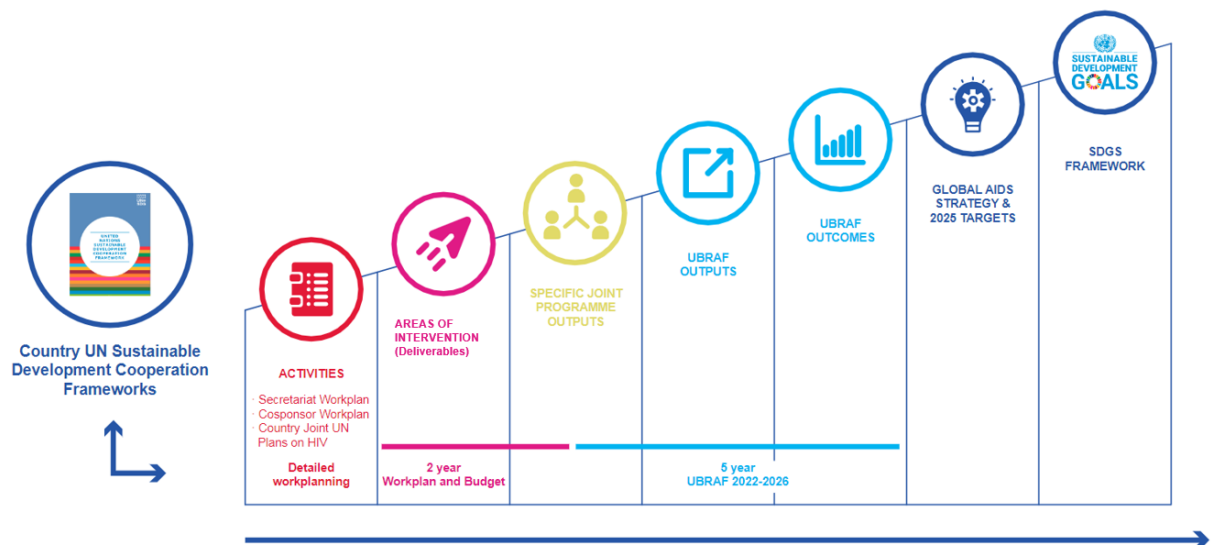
UNITED NATIONS SUSTAINABLE DEVELOPMENT COOPERATION FRAMEWORK

Country UN Sustainable Development Cooperation Frameworks

ACTIVITIES

· Secretariat Workplan
· Cosponsor Workplan
· Country Joint UN Plans on HIV

Detailed workplanning

AREAS OF INTERVENTION (Deliverables)

2 year Workplan and Budget

SPECIFIC JOINT PROGRAMME OUTPUTS

UBRAF OUTPUTS

UBRAF OUTCOMES

5 year UBRAF 2022-2026

GLOBAL AIDS STRATEGY & 2025 TARGETS

SUSTAINABLE DEVELOPMENT GOALS

SDGS FRAMEWORK